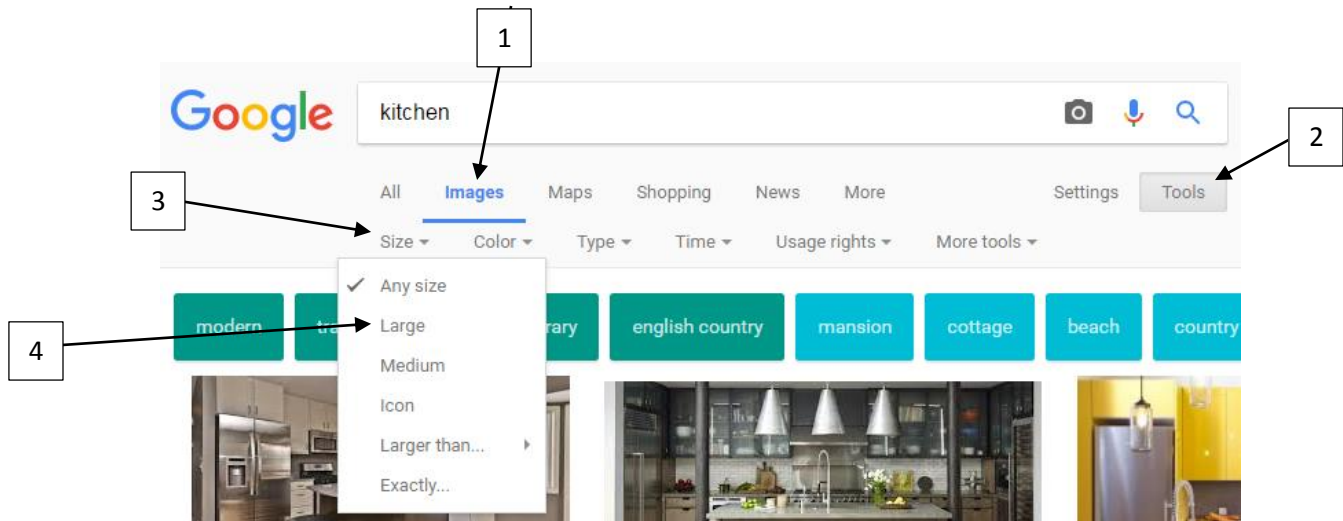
1

Google

kitchen

2

All Images Maps Shopping News More Settings Tools

3

Size Color Type Time Usage rights More tools

Any size

modern tra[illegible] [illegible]rary english country mansion cottage beach country

4

Large

Medium

Icon

Larger than...

Exactly...